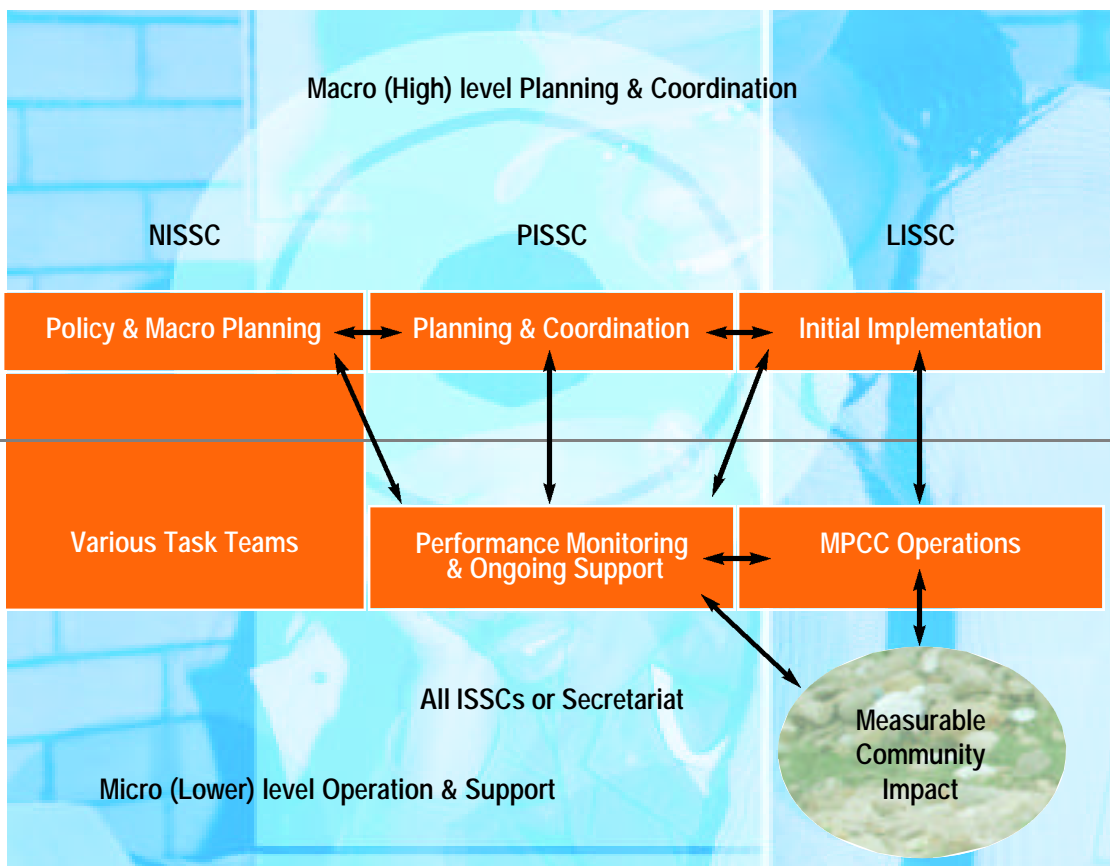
Macro (High) level Planning & Coordination

NISSC

PISSC

LISSC

Policy & Macro Planning

Planning & Coordination

Initial Implementation

Various Task Teams

Performance Monitoring & Ongoing Support

MPCC Operations

All ISSCs or Secretariat

Measurable Community Impact

Micro (Lower) level Operation & Support